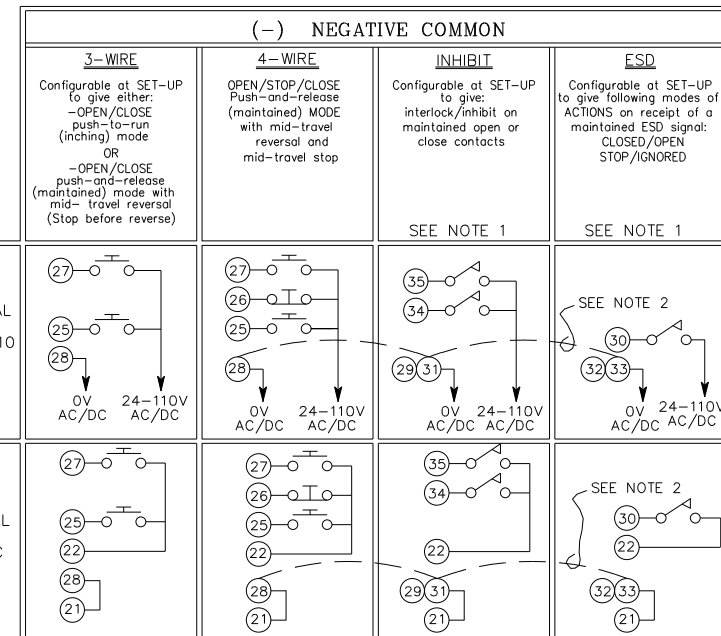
(–) NEGATIVE COMMON

3–WIRE

Configurable at SET–UP to give either: –OPEN/CLOSE push–to–run (inching) mode OR –OPEN/CLOSE push–and–release (maintained) mode with mid– travel reversal (Stop before reverse)

4–WIRE

OPEN/STOP/CLOSE Push–and–release (maintained) MODE with mid–travel reversal and mid–travel stop

INHIBIT

Configurable at SET–UP to give: interlock/inhibit on maintained open or close contacts

SEE NOTE 1

ESD

Configurable at SET–UP to give following modes of ACTIONS on receipt of a maintained ESD signal: CLOSED/OPEN STOP/IGNORED

SEE NOTE 1

L

10

27 25 28 0V AC/DC 24–110V AC/DC

27 26 25 28 0V AC/DC 24–110V AC/DC

35 34 29 31 0V AC/DC 24–110V AC/DC

SEE NOTE 2 30 32 33 0V AC/DC 24–110V AC/DC

L

C

27 25 22 28 21

27 26 25 22 28 21

35 34 22 29 31 21

SEE NOTE 2 30 22 32 33 21